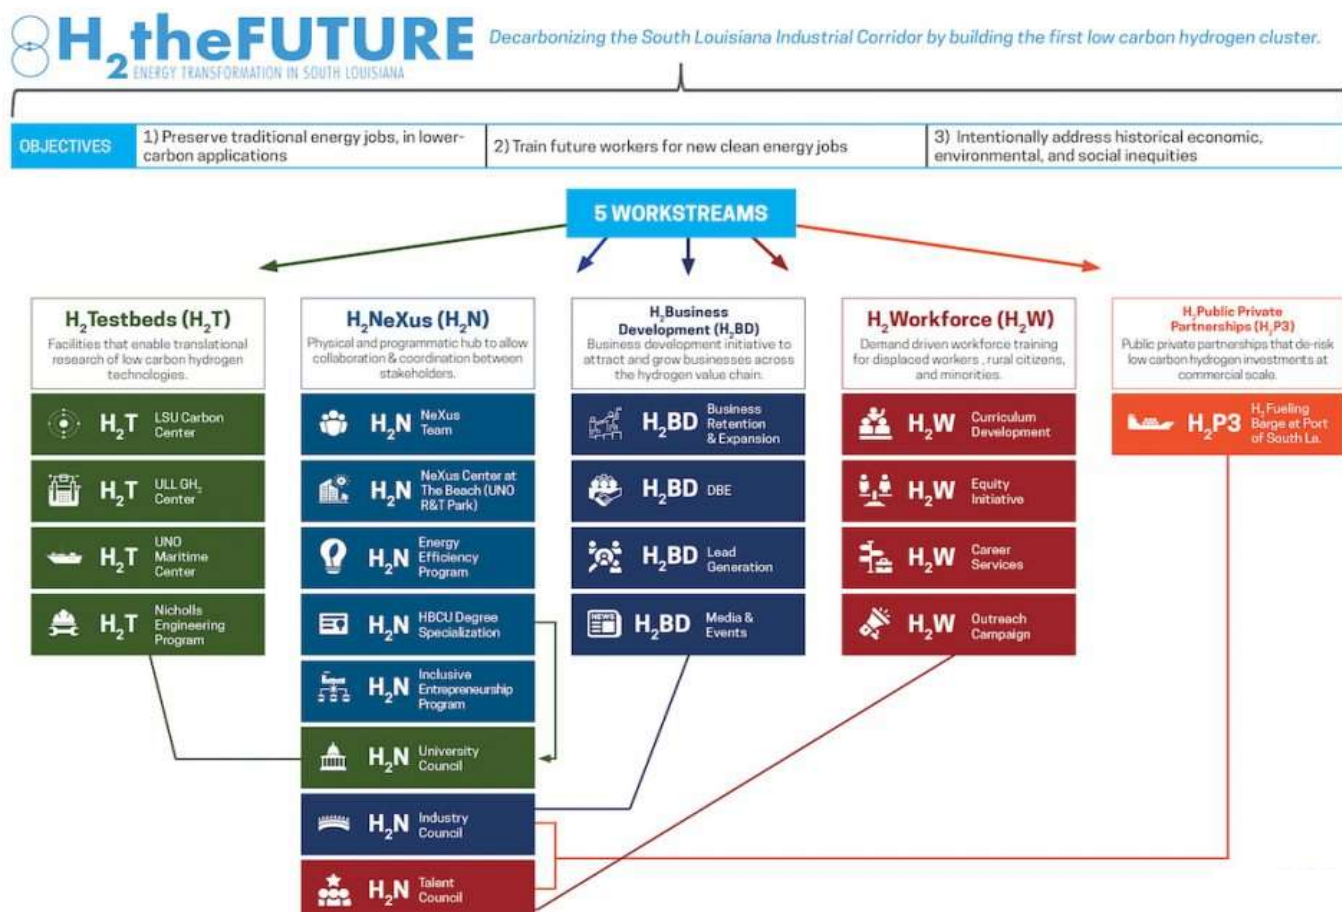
$H_2$theFUTURE
ENERGY TRANSFORMATION IN SOUTH LOUISIANA

Decarbonizing the South Louisiana Industrial Corridor by building the first low carbon hydrogen cluster.

OBJECTIVES
1) Preserve traditional energy jobs, in lower-carbon applications
2) Train future workers for new clean energy jobs
3) Intentionally address historical economic, environmental, and social inequities

5 WORKSTREAMS

$H_2$Testbeds ($H_2$T)
Facilities that enable translational research of low carbon hydrogen technologies.

$H_2$T LSU Carbon Center
$H_2$T ULL $GH_2$ Center
$H_2$T UNO Maritime Center
$H_2$T Nicholls Engineering Program

$H_2$NeXus ($H_2$N)
Physical and programmatic hub to allow collaboration & coordination between stakeholders.

$H_2$N NeXus Team
$H_2$N NeXus Center at The Beach (UNO R&T Park)
$H_2$N Energy Efficiency Program
$H_2$N HBCU Degree Specialization
$H_2$N Inclusive Entrepreneurship Program
$H_2$N University Council
$H_2$N Industry Council
$H_2$N Talent Council

$H_2$Business Development ($H_2$BD)
Business development initiative to attract and grow businesses across the hydrogen value chain.

$H_2$BD Business Retention & Expansion
$H_2$BD DBE
$H_2$BD Lead Generation
$H_2$BD Media & Events

$H_2$Workforce ($H_2$W)
Demand driven workforce training for displaced workers, rural citizens, and minorities.

$H_2$W Curriculum Development
$H_2$W Equity Initiative
$H_2$W Career Services
$H_2$W Outreach Campaign

$H_2$Public Private Partnerships ($H_2$P3)
Public private partnerships that de-risk low carbon hydrogen investments at commercial scale.

$H_2$P3 $H_2$ Fueling Barge at Port of South La.